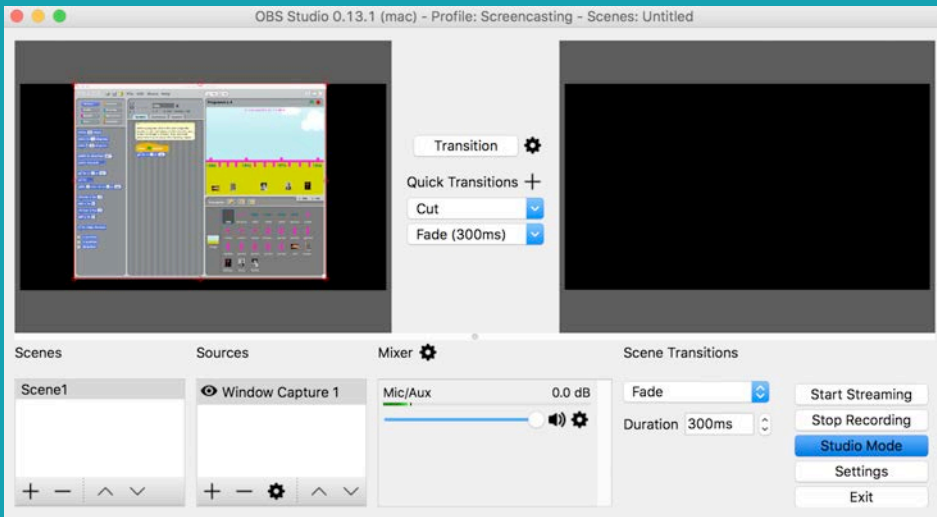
OBS Studio 0.13.1 (mac) - Profile: Screencasting - Scenes: Untitled

Transition

Quick Transitions +

Cut

Fade (300ms)

Scenes

Scene1

Sources

Window Capture 1

Mixer

Mic/Aux 0.0 dB

Scene Transitions

Fade

Duration 300ms

Start Streaming

Stop Recording

Studio Mode

Settings

Exit